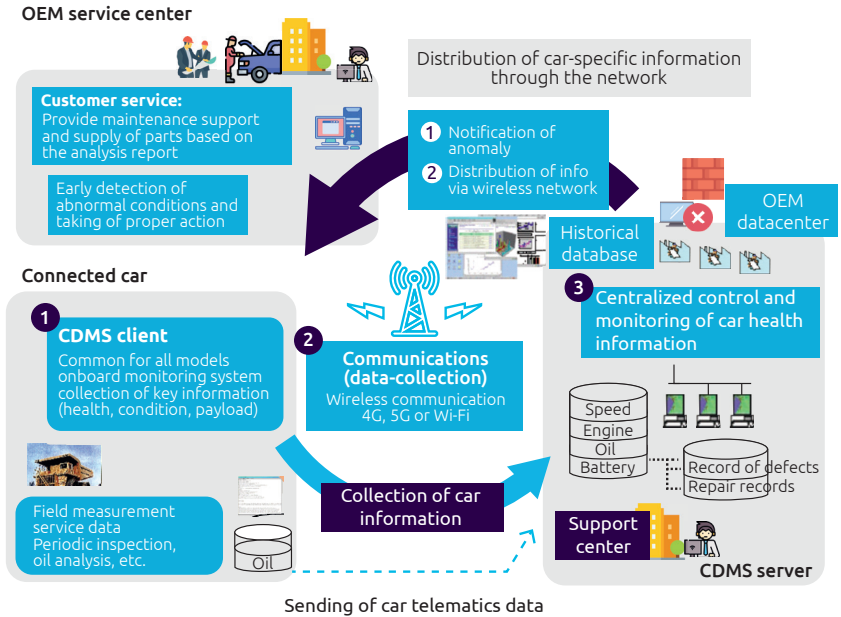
OEM service center

Distribution of car-specific information through the network

Customer service:
Provide maintenance support and supply of parts based on the analysis report

Early detection of abnormal conditions and taking of proper action

1 Notification of anomaly
2 Distribution of info via wireless network

OEM datacenter

Historical database

Connected car

1
CDMS client
Common for all models onboard monitoring system collection of key information (health, condition, payload)

2
Communications (data-collection)
Wireless communication 4G, 5G or Wi-Fi

3
Centralized control and monitoring of car health information

Speed
Engine
Oil
Battery

Record of defects
Repair records

Field measurement service data
Periodic inspection, oil analysis, etc.

Oil

Collection of car information

Support center

CDMS server

Sending of car telematics data